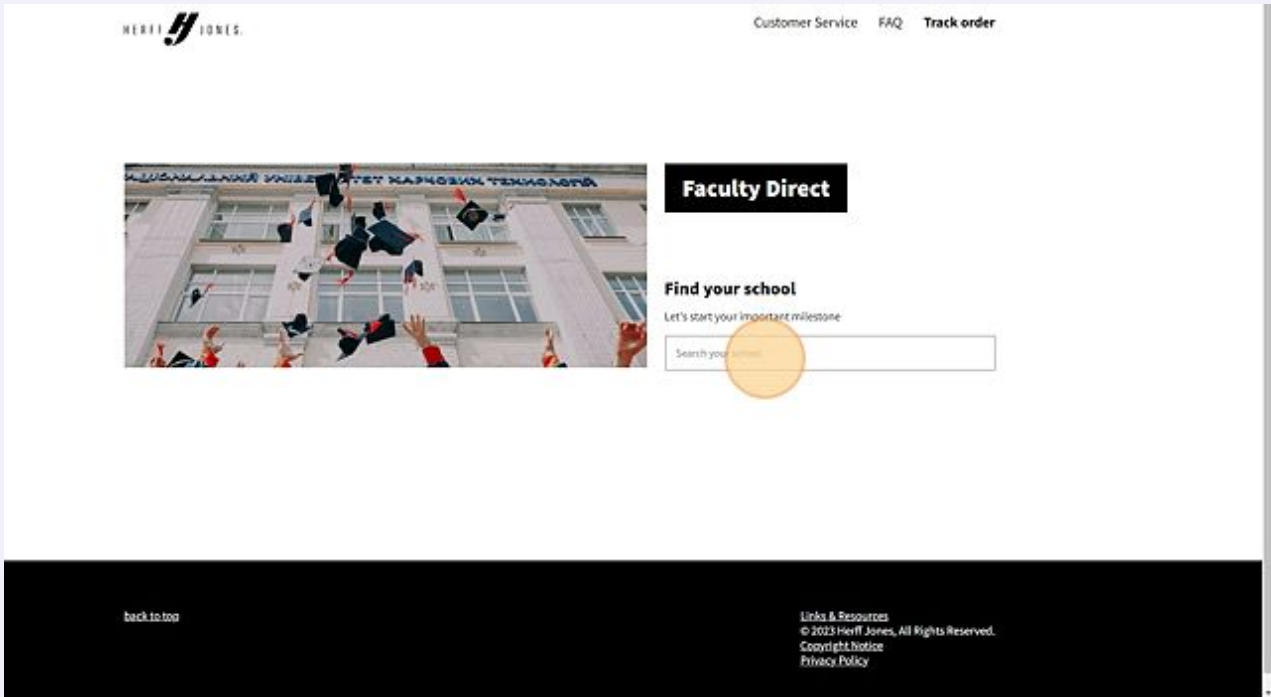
HERFF JONES.

Customer Service FAQ Track order

Faculty Direct

Find your school

Let's start your important milestone

Search your school

back to top

Links & Resources
© 2023 Herff Jones, All Rights Reserved.
Copyright Notice
Privacy Policy